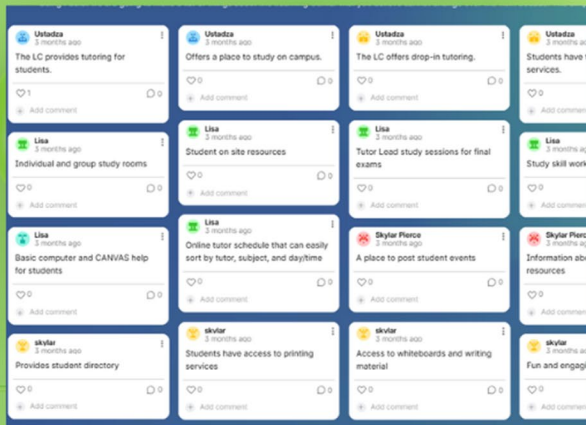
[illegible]

Ustadza
3 months ago
The LC provides tutoring for students.
1
0
Add comment

Lisa
3 months ago
Individual and group study rooms
0
0
Add comment

Lisa
3 months ago
Basic computer and CANVAS help for students
0
0
Add comment

skylar
3 months ago
Provides student directory
0
0
Add comment

Ustadza
3 months ago
Offers a place to study on campus.
0
0
Add comment

Lisa
3 months ago
Student on site resources
0
Add comment

Lisa
3 months ago
Online tutor schedule that can easily sort by tutor, subject, and day/time
0
0
Add comment

skylar
3 months ago
Students have access to printing services
0
Add comment

Ustadza
3 months ago
The LC offers drop-in tutoring.
0
0
Add comment

Lisa
3 months ago
Tutor Lead study sessions for final exams
0
0
Add comment

Skylar Pierce
3 months ago
A place to post student events
0
0
Add comment

skylar
3 months ago
Access to whiteboards and writing material
0
0
Add comment

Ustadza
3 months ago
Students have t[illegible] services.
0
Add comment

Lisa
3 months ago
Study skill work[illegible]
0
Add comment

Skylar Pierce
3 months ago
Information abo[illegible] resources
0
Add comment

skylar
3 months ago
Fun and engagi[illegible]
0
Add comment